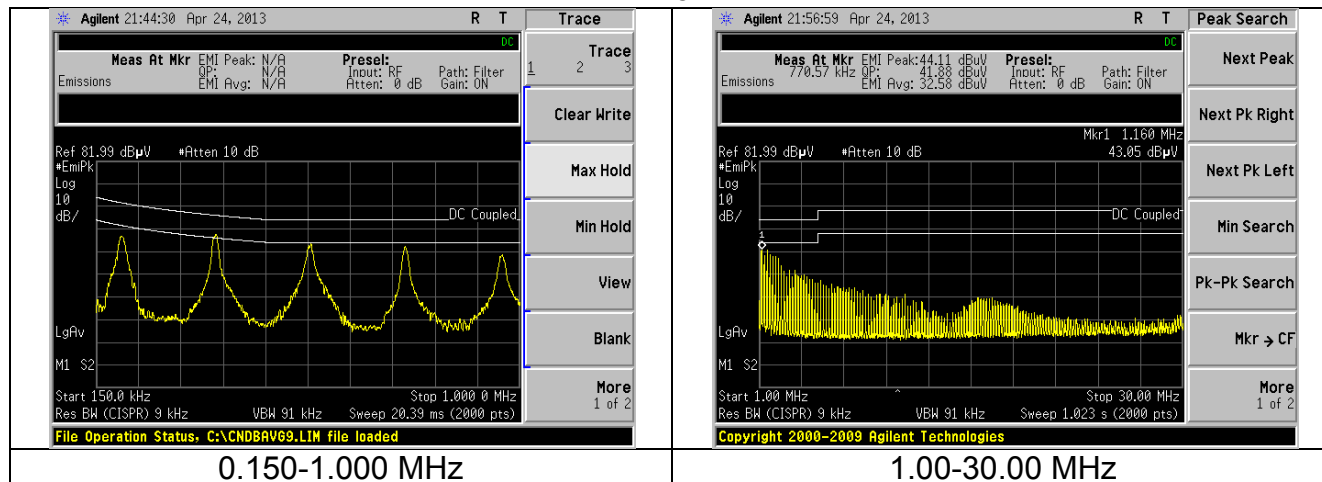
| Agilent 21:44:30 Apr 24, 2013 R T — Trace | Agilent 21:56:59 Apr 24, 2013 R T — Peak Search |
|---|---|
| DC<br>Meas At Mkr EMI Peak: N/A QP: N/A EMI Avg: N/A Emissions<br>Presel: Input: RF Atten: 0 dB Path: Filter Gain: ON<br>Ref 81.99 dBμV #Atten 10 dB<br>#EmiPk Log 10 dB/<br>DC Coupled<br>LgAv<br>M1 S2<br>Start 150.0 kHz Stop 1.000 0 MHz<br>Res BW (CISPR) 9 kHz VBW 91 kHz Sweep 20.39 ms (2000 pts)<br>Trace 1 2 3<br>Clear Write<br>Max Hold<br>Min Hold<br>View<br>Blank<br>More 1 of 2<br>File Operation Status, C:\CNDBAVG9.LIM file loaded | DC<br>Meas At Mkr 770.57 kHz EMI Peak:44.11 dBuV QP: 41.88 dBuV EMI Avg: 32.58 dBuV Emissions<br>Presel: Input: RF Atten: 0 dB Path: Filter Gain: ON<br>Mkr1 1.160 MHz 43.05 dBμV<br>Ref 81.99 dBμV #Atten 10 dB<br>#EmiPk Log 10 dB/<br>DC Coupled<br>1<br>LgAv<br>M1 S2<br>Start 1.00 MHz Stop 30.00 MHz<br>Res BW (CISPR) 9 kHz VBW 91 kHz Sweep 1.023 s (2000 pts)<br>Next Peak<br>Next Pk Right<br>Next Pk Left<br>Min Search<br>Pk-Pk Search<br>Mkr → CF<br>More 1 of 2<br>Copyright 2000-2009 Agilent Technologies |
| 0.150-1.000 MHz | 1.00-30.00 MHz |